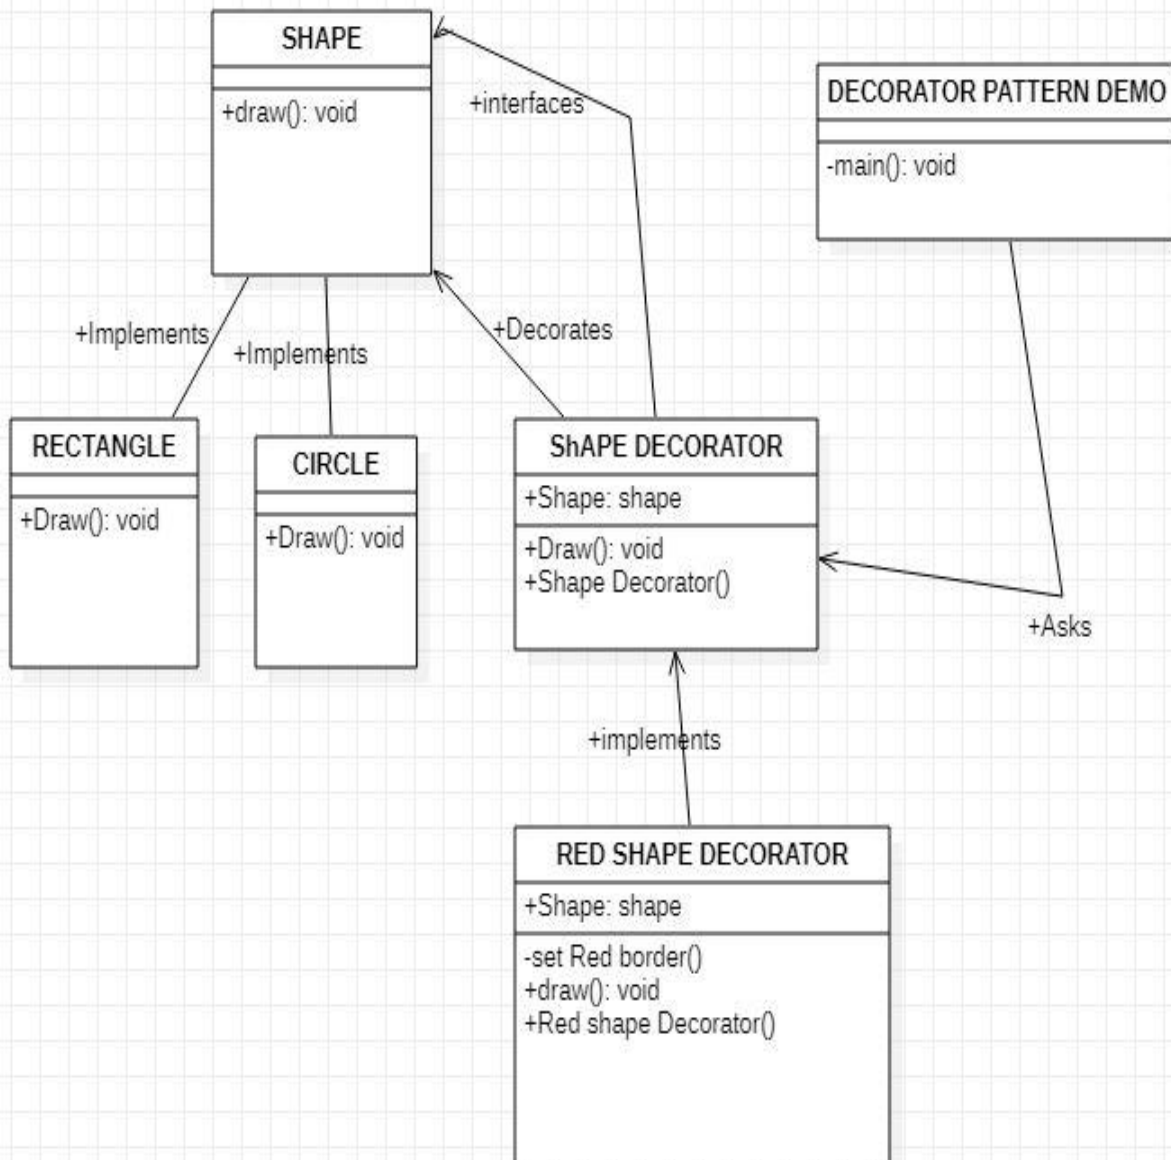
SHAPE

+draw(): void

+interfaces

DECORATOR PATTERN DEMO

-main(): void

+Implements

+Implements

+Decorates

RECTANGLE

+Draw(): void

CIRCLE

+Draw(): void

ShAPE DECORATOR

+Shape: shape

+Draw(): void
+Shape Decorator()

+Asks

+implements

RED SHAPE DECORATOR

+Shape: shape

-set Red border()
+draw(): void
+Red shape Decorator()